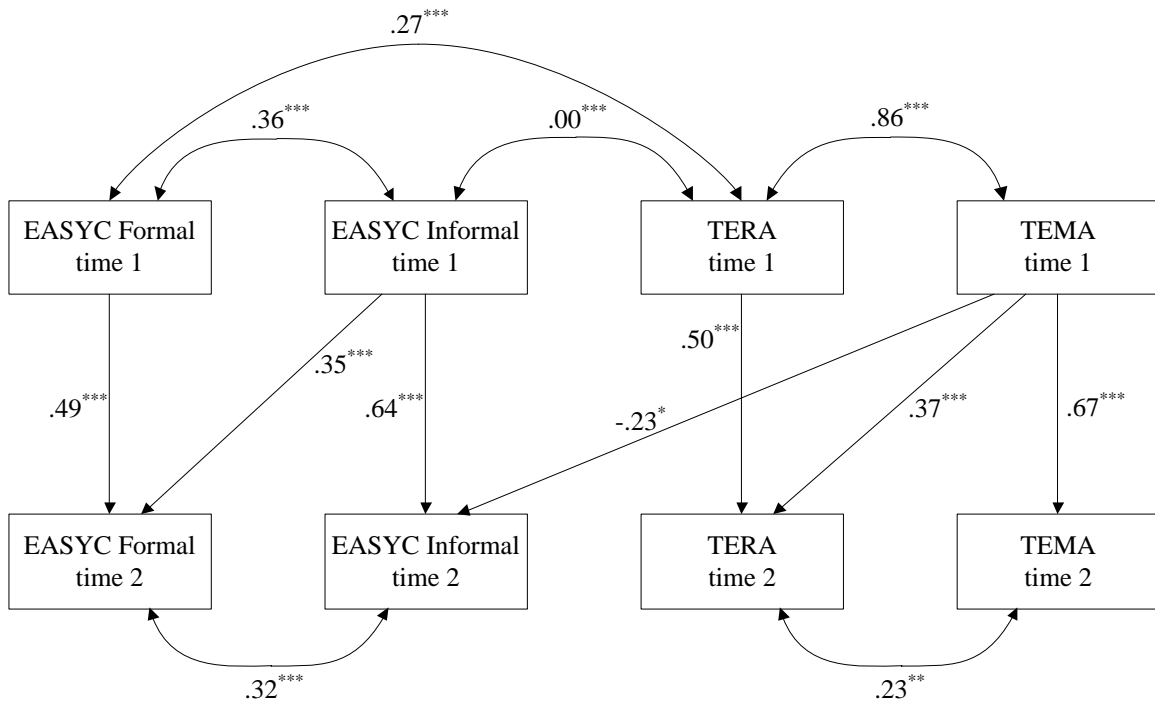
.27***

.36***

.00***

.86***

EASYC Formal time 1

EASYC Informal time 1

TERA time 1

TEMA time 1

.50***

.35***

.49***

.64***

-.23*

.37***

.67***

EASYC Formal time 2

EASYC Informal time 2

TERA time 2

TEMA time 2

.32***

.23**